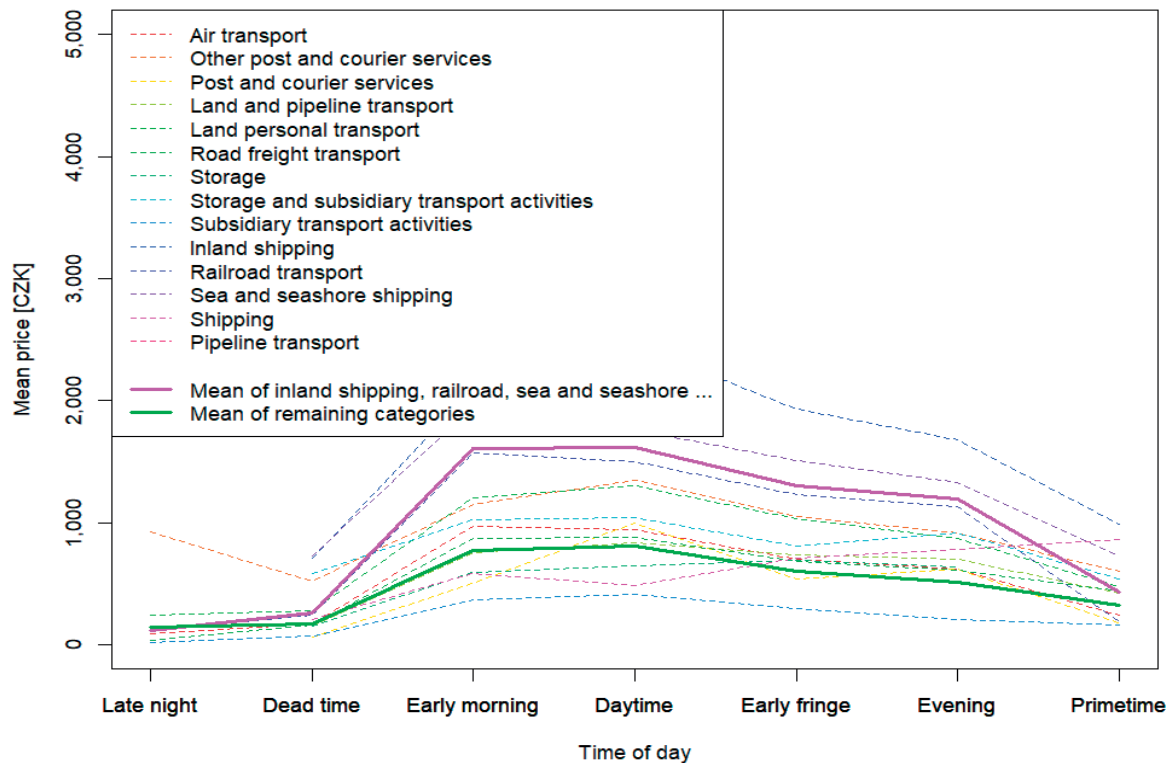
Air transport
Other post and courier services
Post and courier services
Land and pipeline transport
Land personal transport
Road freight transport
Storage
Storage and subsidiary transport activities
Subsidiary transport activities
Inland shipping
Railroad transport
Sea and seashore shipping
Shipping
Pipeline transport

Mean of inland shipping, railroad, sea and seashore ...
Mean of remaining categories

Mean price [CZK]

5,000
4,000
3,000
2,000
1,000
0

Late night
Dead time
Early morning
Daytime
Early fringe
Evening
Primetime

Time of day